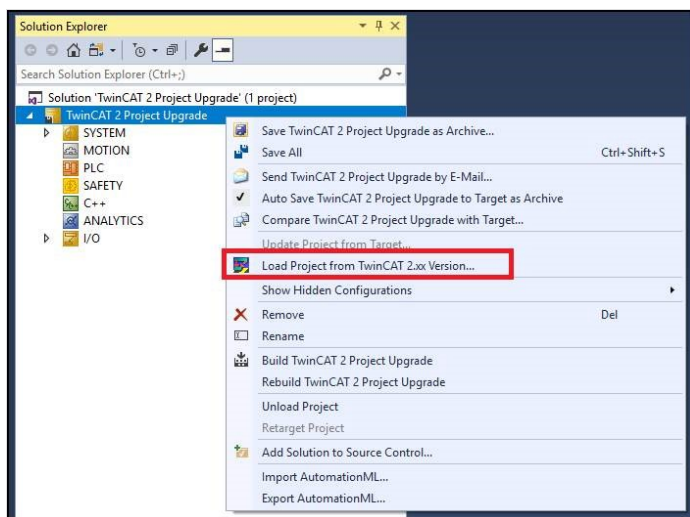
Solution Explorer

Search Solution Explorer (Ctrl+;)

Solution 'TwinCAT 2 Project Upgrade' (1 project)
TwinCAT 2 Project Upgrade
SYSTEM
MOTION
PLC
SAFETY
C++
ANALYTICS
I/O

Save TwinCAT 2 Project Upgrade as Archive...
Save All Ctrl+Shift+S
Send TwinCAT 2 Project Upgrade by E-Mail...
Auto Save TwinCAT 2 Project Upgrade to Target as Archive
Compare TwinCAT 2 Project Upgrade with Target...
Update Project from Target...
Load Project from TwinCAT 2.xx Version...
Show Hidden Configurations
Remove Del
Rename
Build TwinCAT 2 Project Upgrade
Rebuild TwinCAT 2 Project Upgrade
Unload Project
Retarget Project
Add Solution to Source Control...
Import AutomationML...
Export AutomationML...